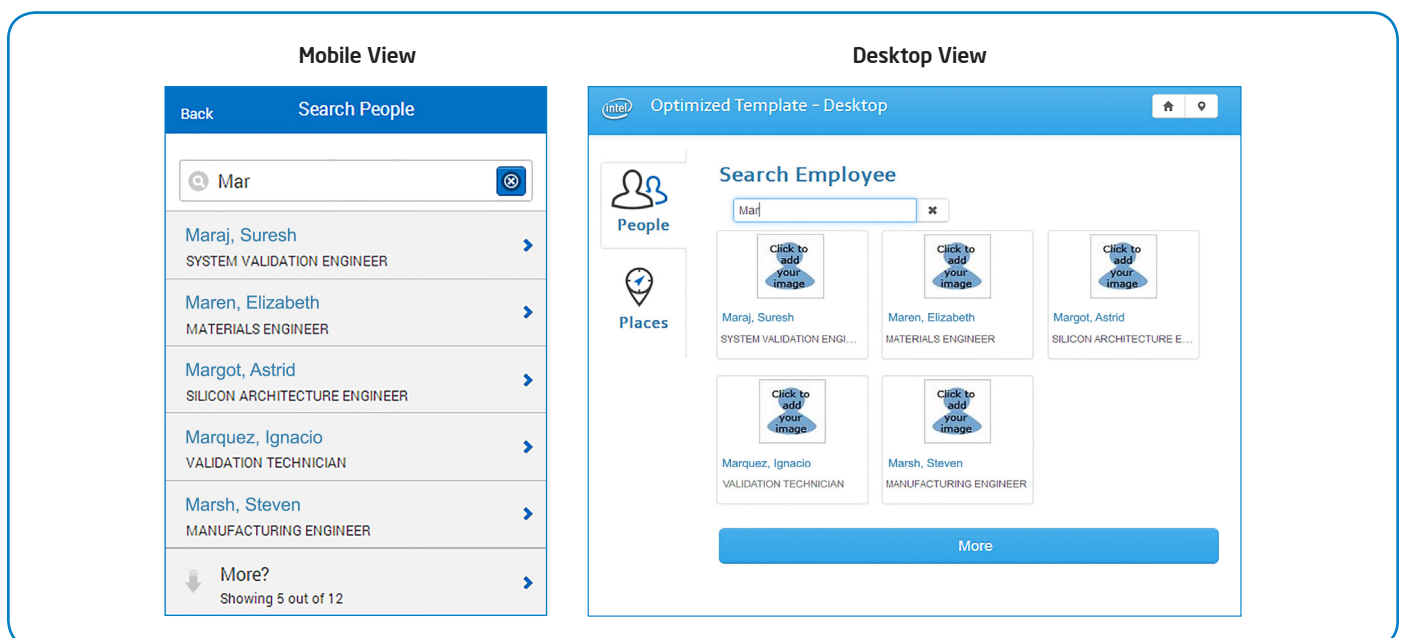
Mobile View

Back Search People

Mar

Maraj, Suresh
SYSTEM VALIDATION ENGINEER

Maren, Elizabeth
MATERIALS ENGINEER

Margot, Astrid
SILICON ARCHITECTURE ENGINEER

Marquez, Ignacio
VALIDATION TECHNICIAN

Marsh, Steven
MANUFACTURING ENGINEER

More?
Showing 5 out of 12

Desktop View

intel Optimized Template - Desktop

People

Places

Search Employee

Mar

Click to add your image
Maraj, Suresh
SYSTEM VALIDATION ENGI...

Click to add your image
Maren, Elizabeth
MATERIALS ENGINEER

Click to add your image
Margot, Astrid
SILICON ARCHITECTURE E...

Click to add your image
Marquez, Ignacio
VALIDATION TECHNICIAN

Click to add your image
Marsh, Steven
MANUFACTURING ENGINEER

More